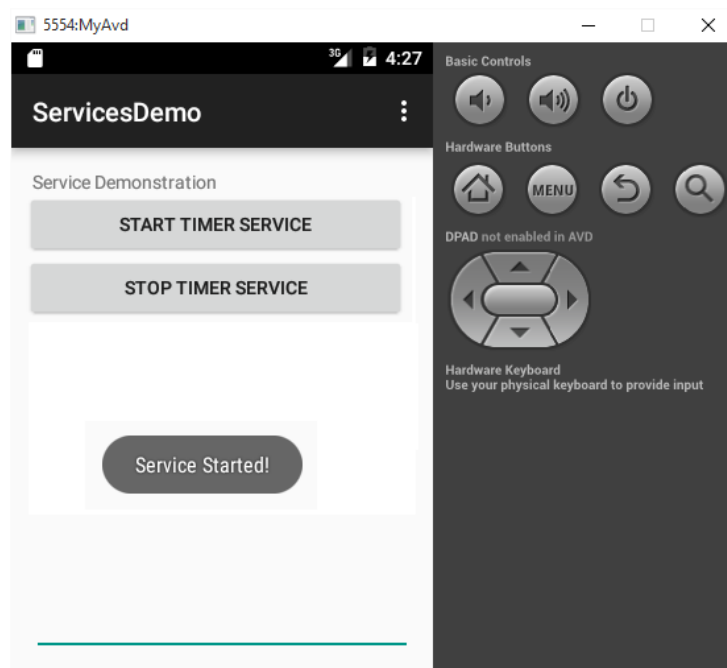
5554:MyAvd

3G 4:27

ServicesDemo

Service Demonstration

START TIMER SERVICE

STOP TIMER SERVICE

Service Started!

Basic Controls

Hardware Buttons

MENU

DPAD not enabled in AVD

Hardware Keyboard
Use your physical keyboard to provide input